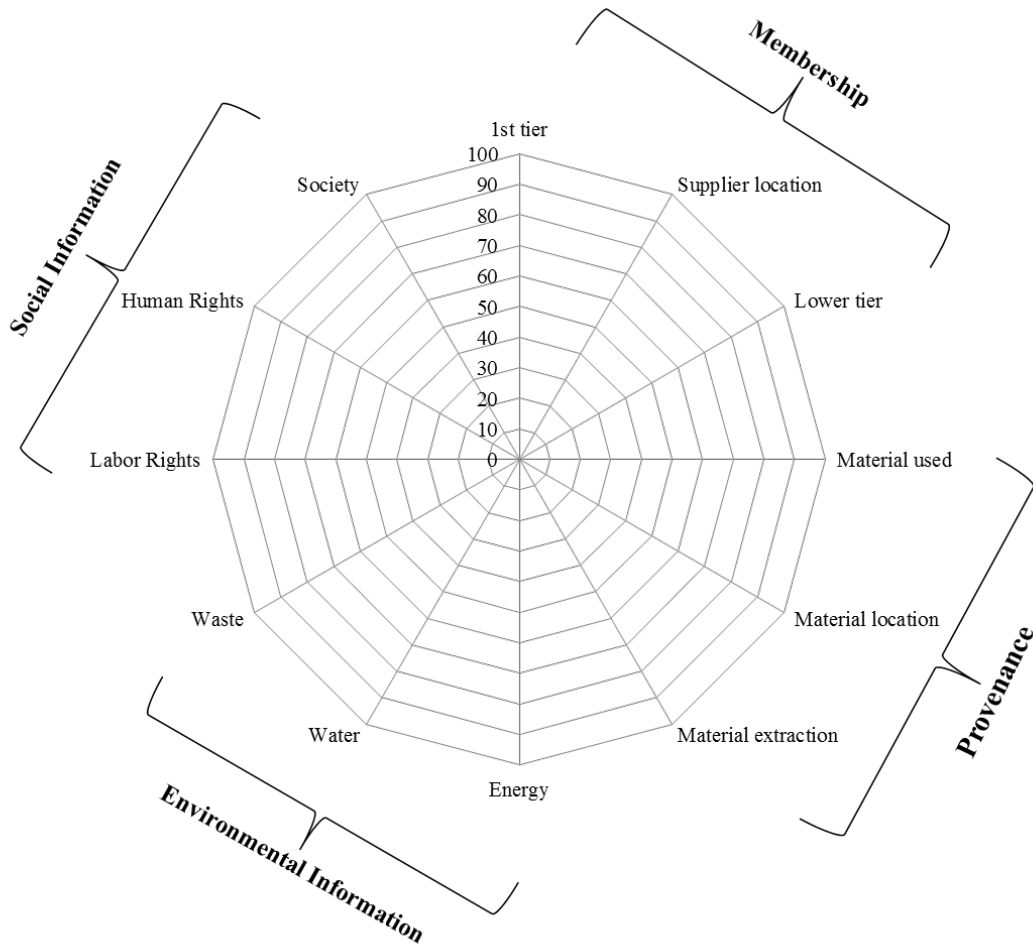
Membership

Social Information

1st tier
100
90
80
70
60
50
40
30
20
10
0

Supplier location
Lower tier
Material used
Material location
Material extraction
Energy
Water
Waste
Labor Rights
Human Rights
Society

Provenance

Environmental Information